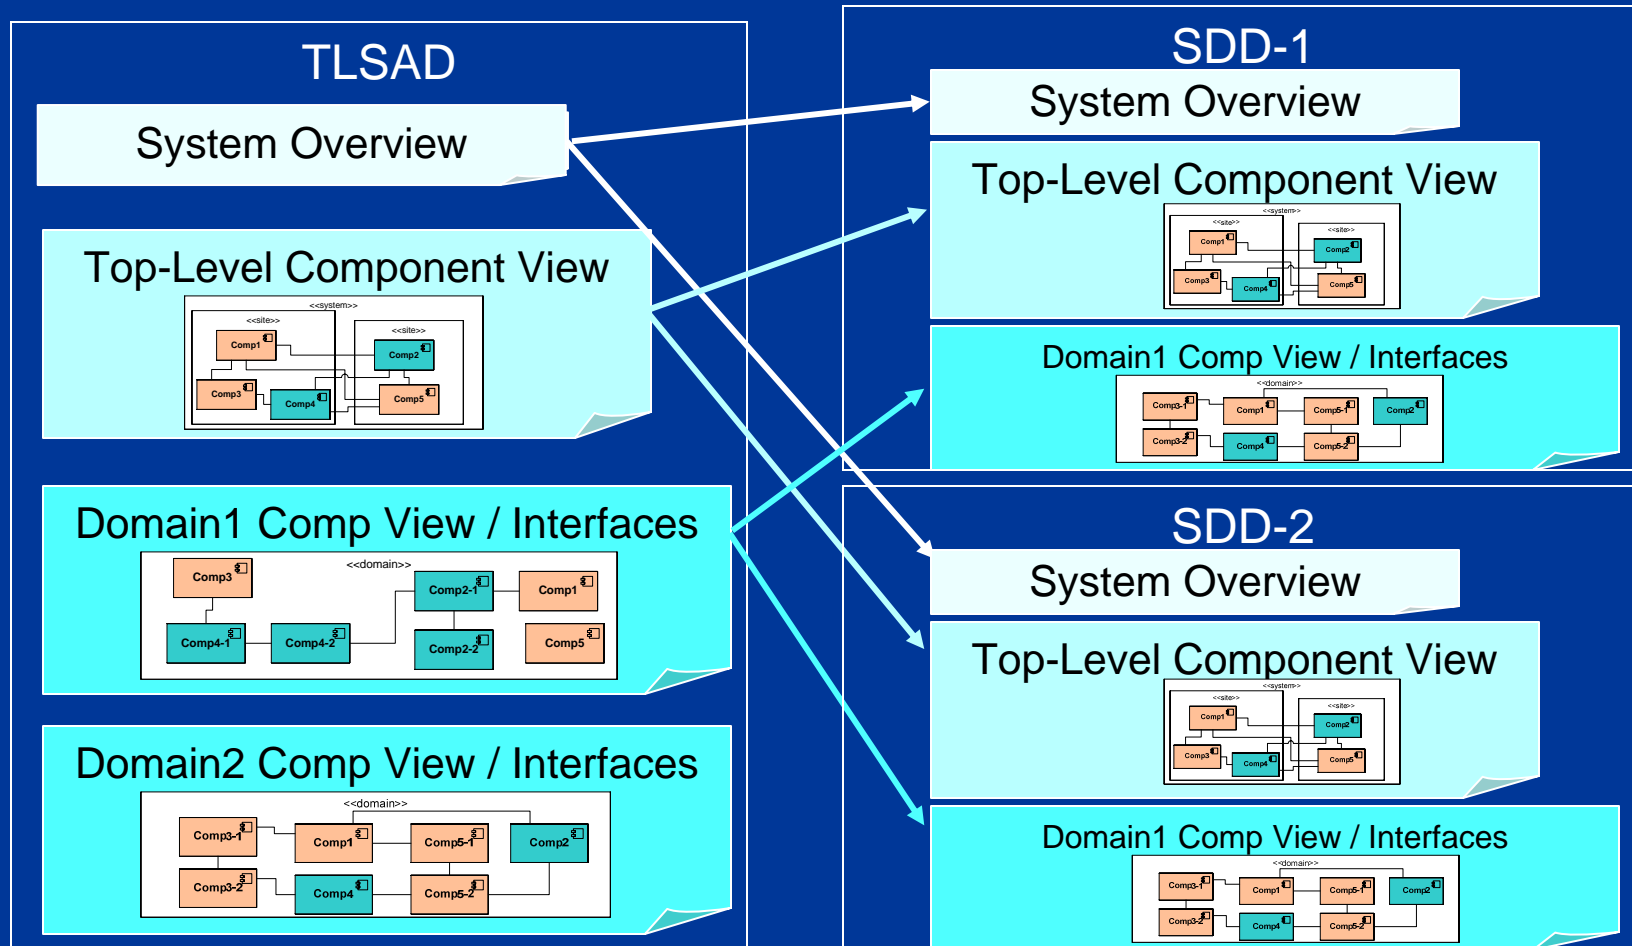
TLSAD

System Overview

Top-Level Component View

<<system>>
<<site>>
<<site>>
Comp1
Comp2
Comp3
Comp4
Comp5

Domain1 Comp View / Interfaces

<<domain>>
Comp3
Comp2-1
Comp1
Comp4-1
Comp4-2
Comp2-2
Comp5

Domain2 Comp View / Interfaces

<<domain>>
Comp3-1
Comp1
Comp5-1
Comp2
Comp3-2
Comp4
Comp5-2

SDD-1

System Overview

Top-Level Component View

<<system>>
<<site>>
<<site>>
Comp1
Comp2
Comp3
Comp4
Comp5

Domain1 Comp View / Interfaces

<<domain>>
Comp3-1
Comp1
Comp5-1
Comp2
Comp3-2
Comp4
Comp5-2

SDD-2

System Overview

Top-Level Component View

<<system>>
<<site>>
<<site>>
Comp1
Comp2
Comp3
Comp4
Comp5

Domain1 Comp View / Interfaces

<<domain>>
Comp3-1
Comp1
Comp5-1
Comp2
Comp3-2
Comp4
Comp5-2